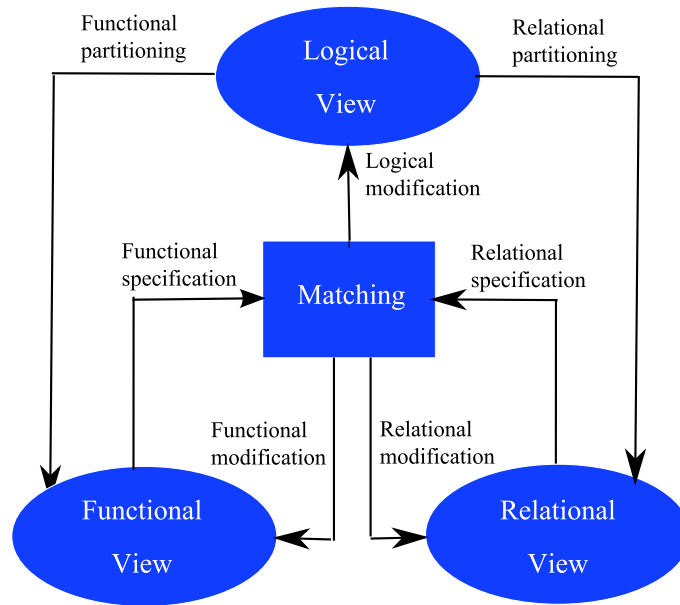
Functional partitioning

Logical View

Relational partitioning

Logical modification

Functional specification

Matching

Relational specification

Functional modification

Relational modification

Functional View

Relational View